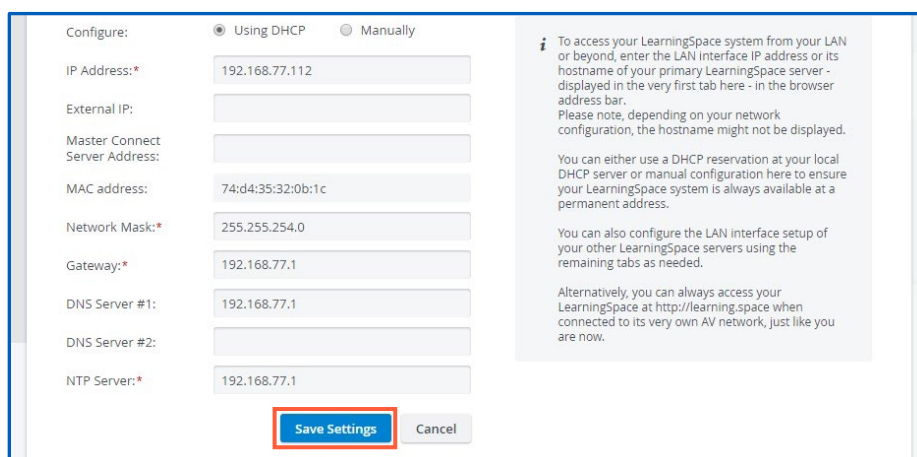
Configure: Using DHCP Manually

IP Address:* 192.168.77.112

External IP:

Master Connect Server Address:

MAC address: 74:d4:35:32:0b:1c

Network Mask:* 255.255.254.0

Gateway:* 192.168.77.1

DNS Server #1: 192.168.77.1

DNS Server #2:

NTP Server:* 192.168.77.1

Save Settings Cancel

i To access your LearningSpace system from your LAN or beyond, enter the LAN interface IP address or its hostname of your primary LearningSpace server - displayed in the very first tab here - in the browser address bar.
Please note, depending on your network configuration, the hostname might not be displayed.

You can either use a DHCP reservation at your local DHCP server or manual configuration here to ensure your LearningSpace system is always available at a permanent address.

You can also configure the LAN interface setup of your other LearningSpace servers using the remaining tabs as needed.

Alternatively, you can always access your LearningSpace at http://learning.space when connected to its very own AV network, just like you are now.